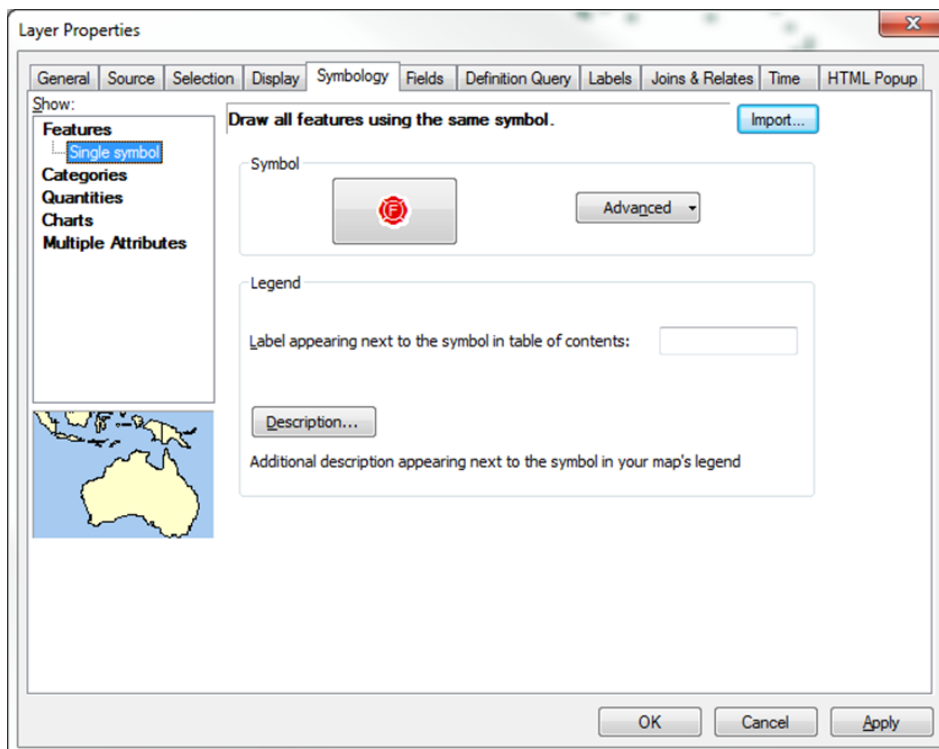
Layer Properties

General | Source | Selection | Display | Symbology | Fields | Definition Query | Labels | Joins & Relates | Time | HTML Popup

Show:
Features
Single symbol
Categories
Quantities
Charts
Multiple Attributes

Draw all features using the same symbol.

Import...

Symbol

Advanced

Legend

Label appearing next to the symbol in table of contents:

Description...

Additional description appearing next to the symbol in your map's legend

OK
Cancel
Apply